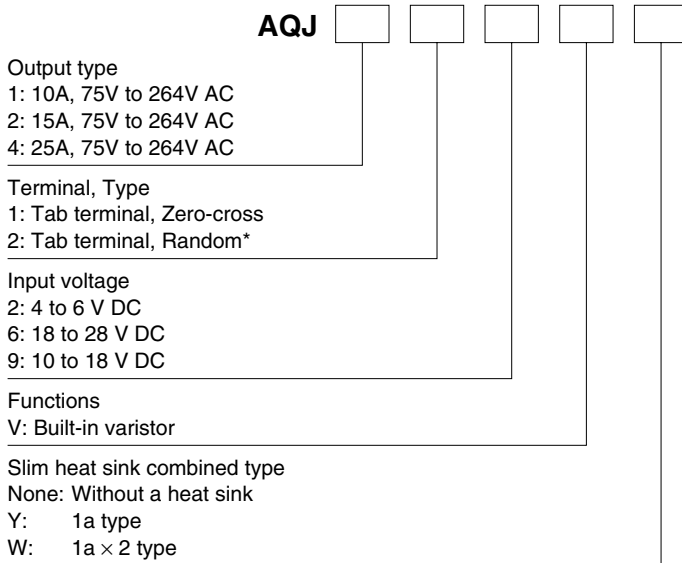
AQJ

Output type
1: 10A, 75V to 264V AC
2: 15A, 75V to 264V AC
4: 25A, 75V to 264V AC

Terminal, Type
1: Tab terminal, Zero-cross
2: Tab terminal, Random*

Input voltage
2: 4 to 6 V DC
6: 18 to 28 V DC
9: 10 to 18 V DC

Functions
V: Built-in varistor

Slim heat sink combined type
None: Without a heat sink
Y: 1a type
W: 1a $\times$ 2 type